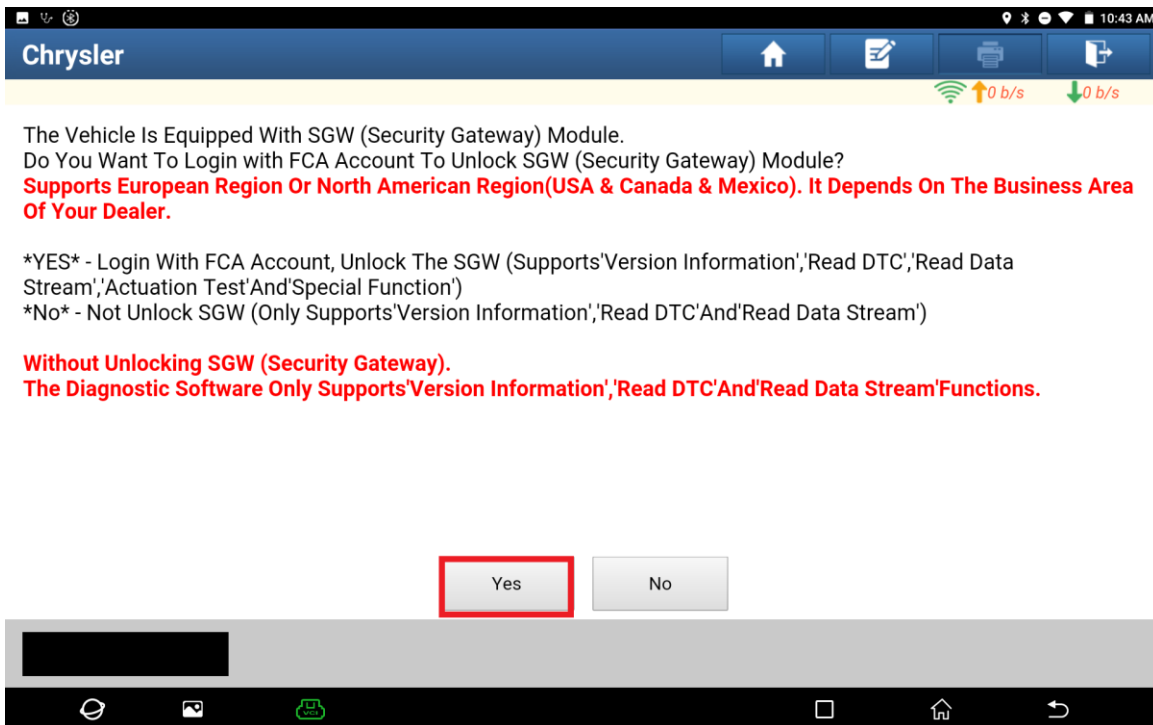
10:43 AM

Chrysler

0 b/s 0 b/s

The Vehicle Is Equipped With SGW (Security Gateway) Module.
Do You Want To Login with FCA Account To Unlock SGW (Security Gateway) Module?
Supports European Region Or North American Region(USA & Canada & Mexico). It Depends On The Business Area Of Your Dealer.

*YES* - Login With FCA Account, Unlock The SGW (Supports'Version Information','Read DTC','Read Data Stream','Actuation Test'And'Special Function')
*No* - Not Unlock SGW (Only Supports'Version Information','Read DTC'And'Read Data Stream')

Without Unlocking SGW (Security Gateway).
The Diagnostic Software Only Supports'Version Information','Read DTC'And'Read Data Stream'Functions.

Yes No

VCI